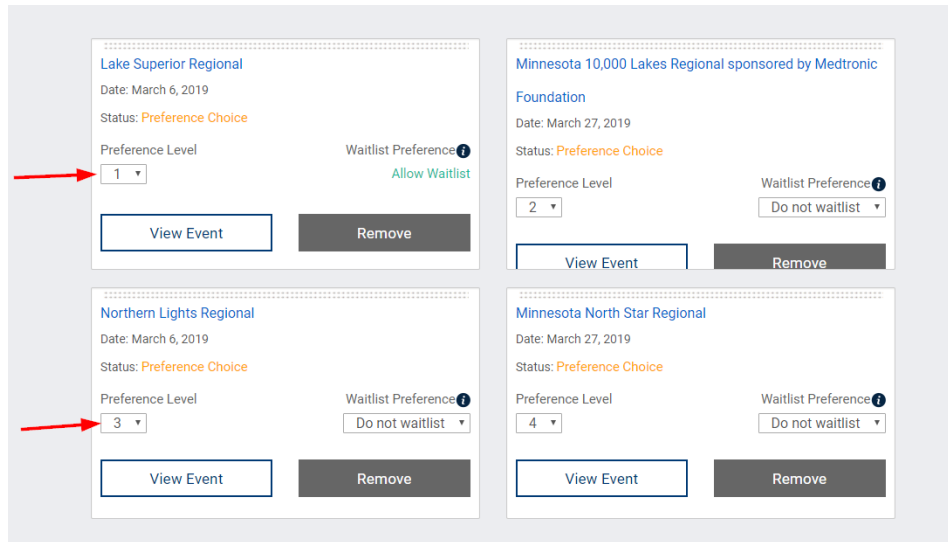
Lake Superior Regional

Date: March 6, 2019

Status: Preference Choice

Preference Level

1

Waitlist Preference

Allow Waitlist

View Event

Remove

Minnesota 10,000 Lakes Regional sponsored by Medtronic Foundation

Date: March 27, 2019

Status: Preference Choice

Preference Level

2

Waitlist Preference

Do not waitlist

View Event

Remove

Northern Lights Regional

Date: March 6, 2019

Status: Preference Choice

Preference Level

3

Waitlist Preference

Do not waitlist

View Event

Remove

Minnesota North Star Regional

Date: March 27, 2019

Status: Preference Choice

Preference Level

4

Waitlist Preference

Do not waitlist

View Event

Remove